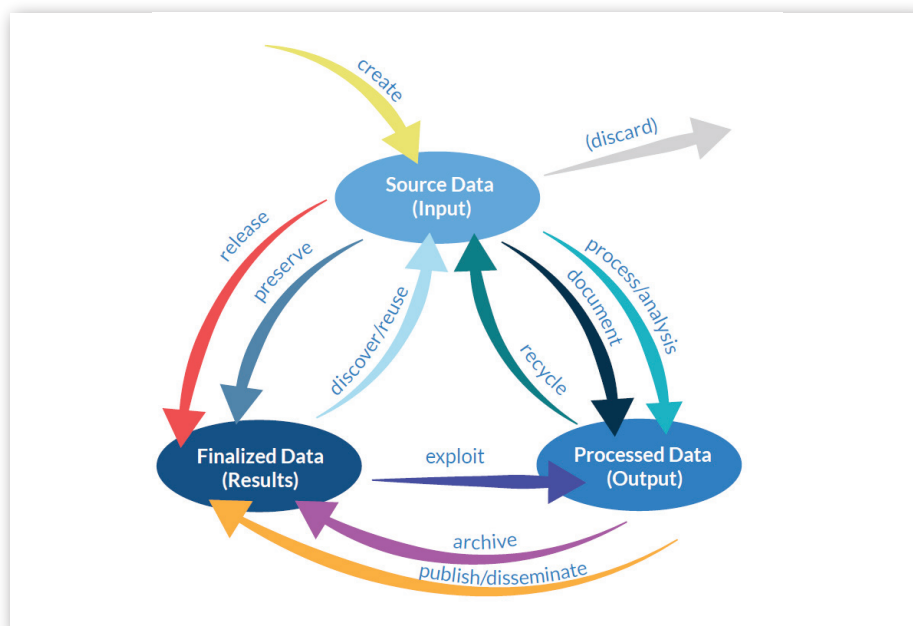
create

(discard)

Source Data
(Input)

release

preserve

discover/reuse

recycle

document

process/analysis

Finalized Data
(Results)

exploit

Processed Data
(Output)

archive

publish/disseminate